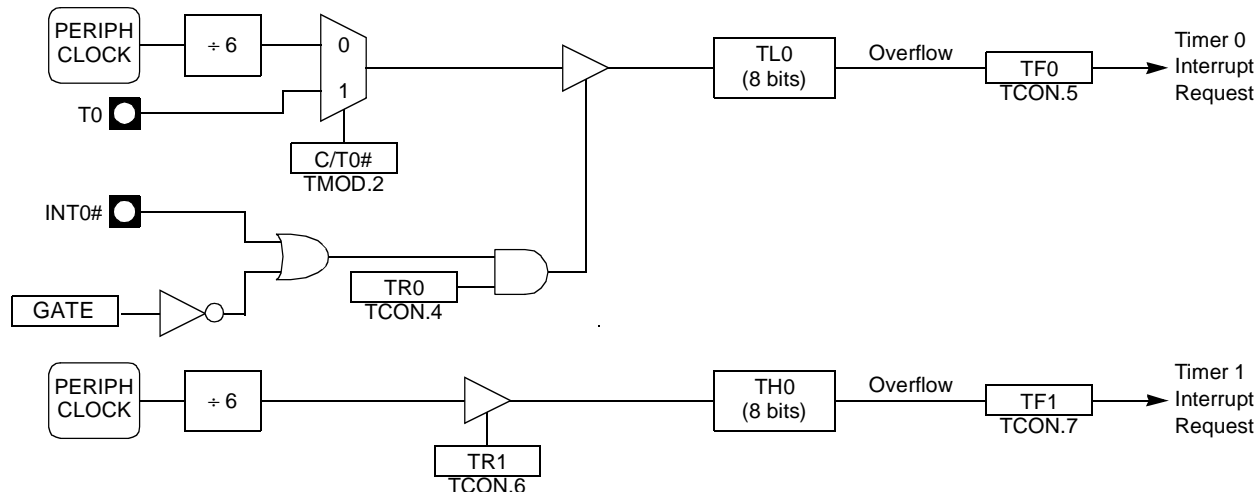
PERIPH CLOCK

÷ 6

0

1

T0

C/T0#
TMOD.2

TL0
(8 bits)

Overflow

TF0
TCON.5

Timer 0
Interrupt
Request

INT0#

GATE

TR0
TCON.4

PERIPH CLOCK

÷ 6

TR1
TCON.6

TH0
(8 bits)

Overflow

TF1
TCON.7

Timer 1
Interrupt
Request